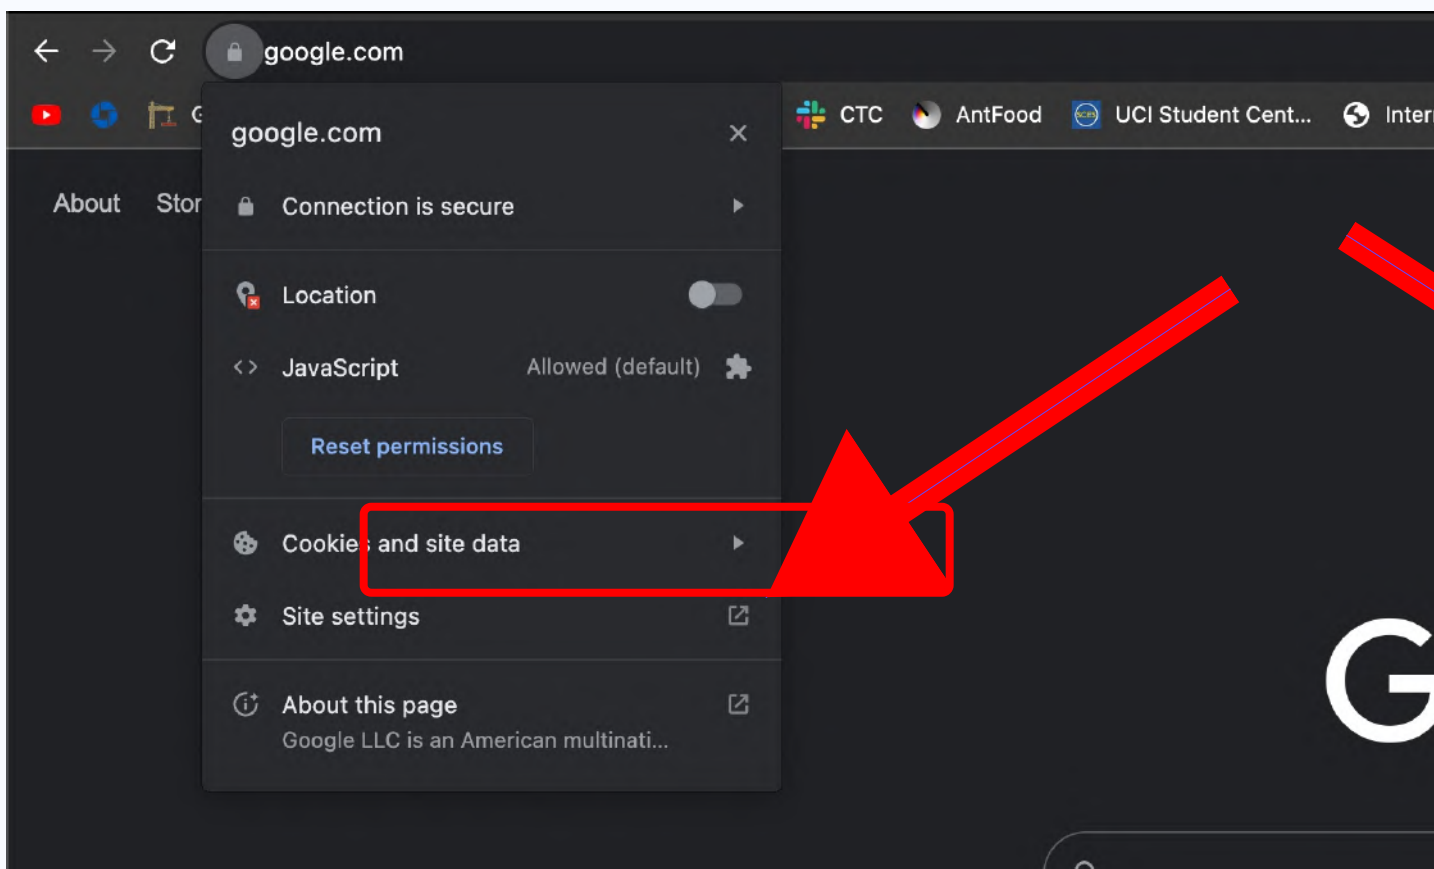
google.com

G CTC AntFood UCI Student Cent... Inter

About Stor

google.com ×

Connection is secure

Location

JavaScript Allowed (default)

Reset permissions

Cookie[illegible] and site data

Site settings

About this page
Google LLC is an American multinati...

G